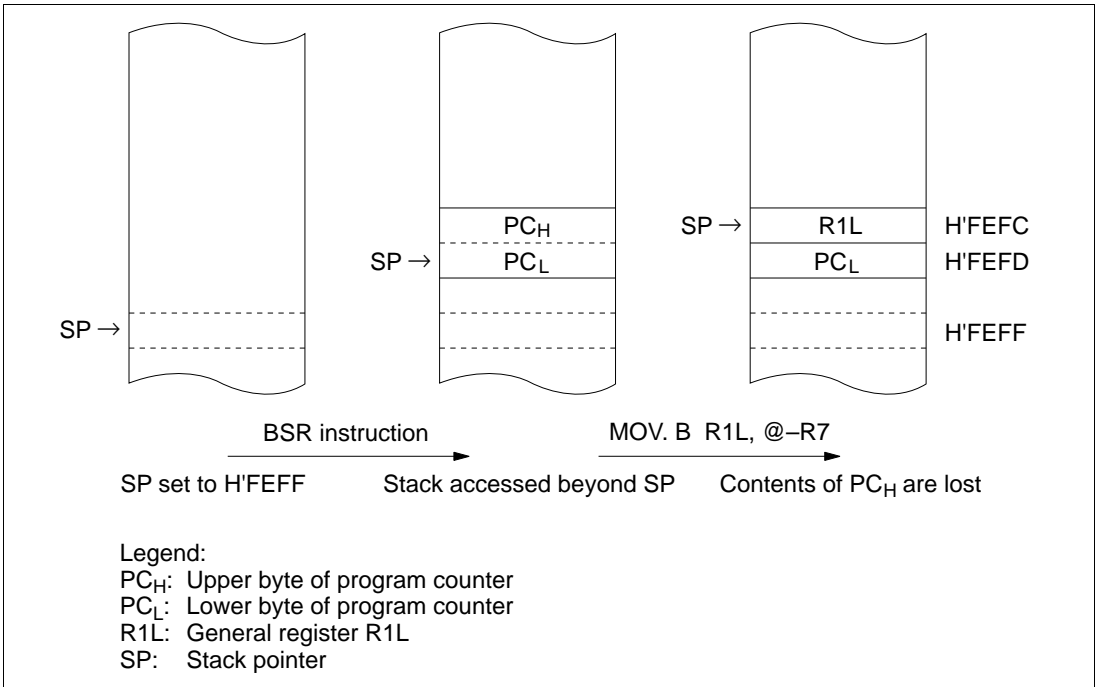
$PC_H$

SP → $PC_L$

SP → R1L H'FEFC

$PC_L$ H'FEFD

SP →

H'FEFF

BSR instruction

MOV. B R1L, @–R7

SP set to H'FEFF

Stack accessed beyond SP

Contents of $PC_H$ are lost

Legend:
$PC_H$: Upper byte of program counter
$PC_L$: Lower byte of program counter
R1L: General register R1L
SP: Stack pointer